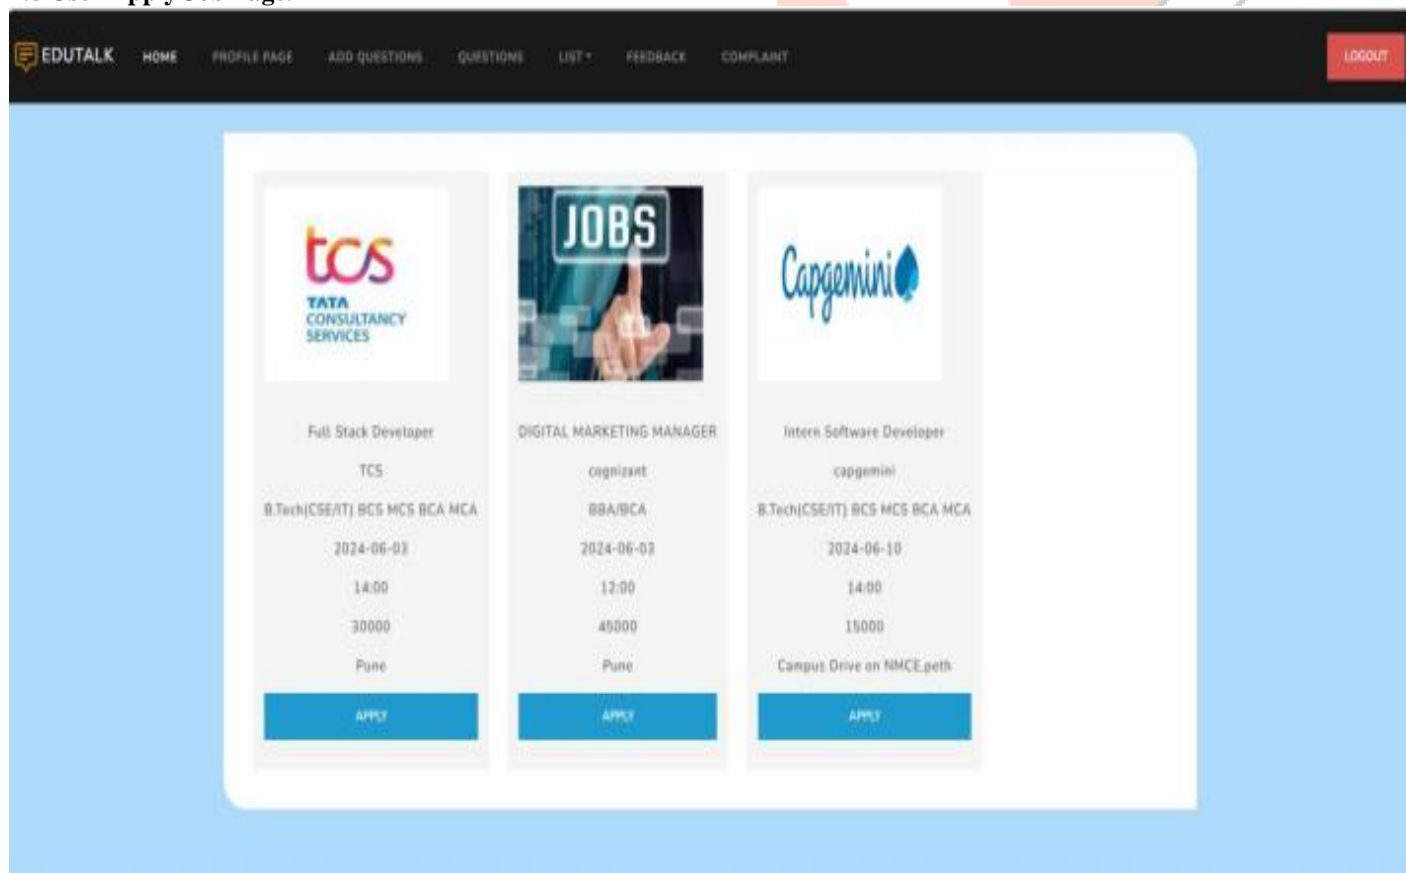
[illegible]

EDUTALK HOME PROFILE PAGE ADD QUESTIONS QUESTIONS LIST FEEDBACK COMPLAINT LOGOUT

tcs TATA CONSULTANCY SERVICES

Full Stack Developer

TCS

B.Tech(CSE/IT) BCS MCS BCA MCA

2024-06-03

14:00

30000

Pune

APPLY

JOBS

DIGITAL MARKETING MANAGER

cognizant

BBA/BCA

2024-06-03

12:00

45000

Pune

APPLY

Capgemini

Intern Software Developer

capgemini

B.Tech(CSE/IT) BCS MCS BCA MCA

2024-06-10

14:00

15000

Campus Drive on NMCE,peth

APPLY